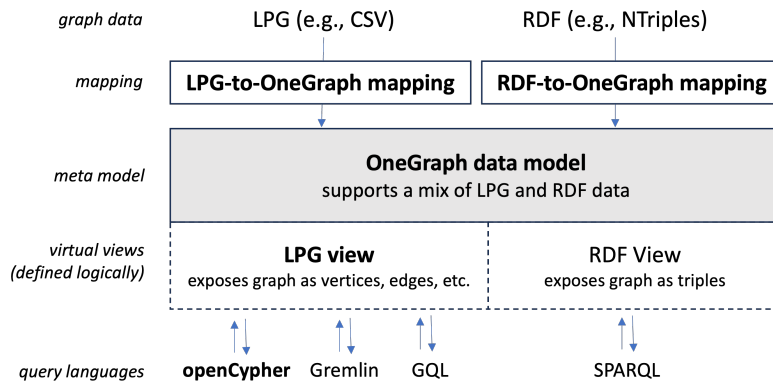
graph data

LPG (e.g., CSV)

RDF (e.g., NTriples)

mapping

LPG-to-OneGraph mapping

RDF-to-OneGraph mapping

meta model

OneGraph data model
supports a mix of LPG and RDF data

virtual views (defined logically)

LPG view
exposes graph as vertices, edges, etc.

RDF View
exposes graph as triples

query languages

openCypher

Gremlin

GQL

SPARQL